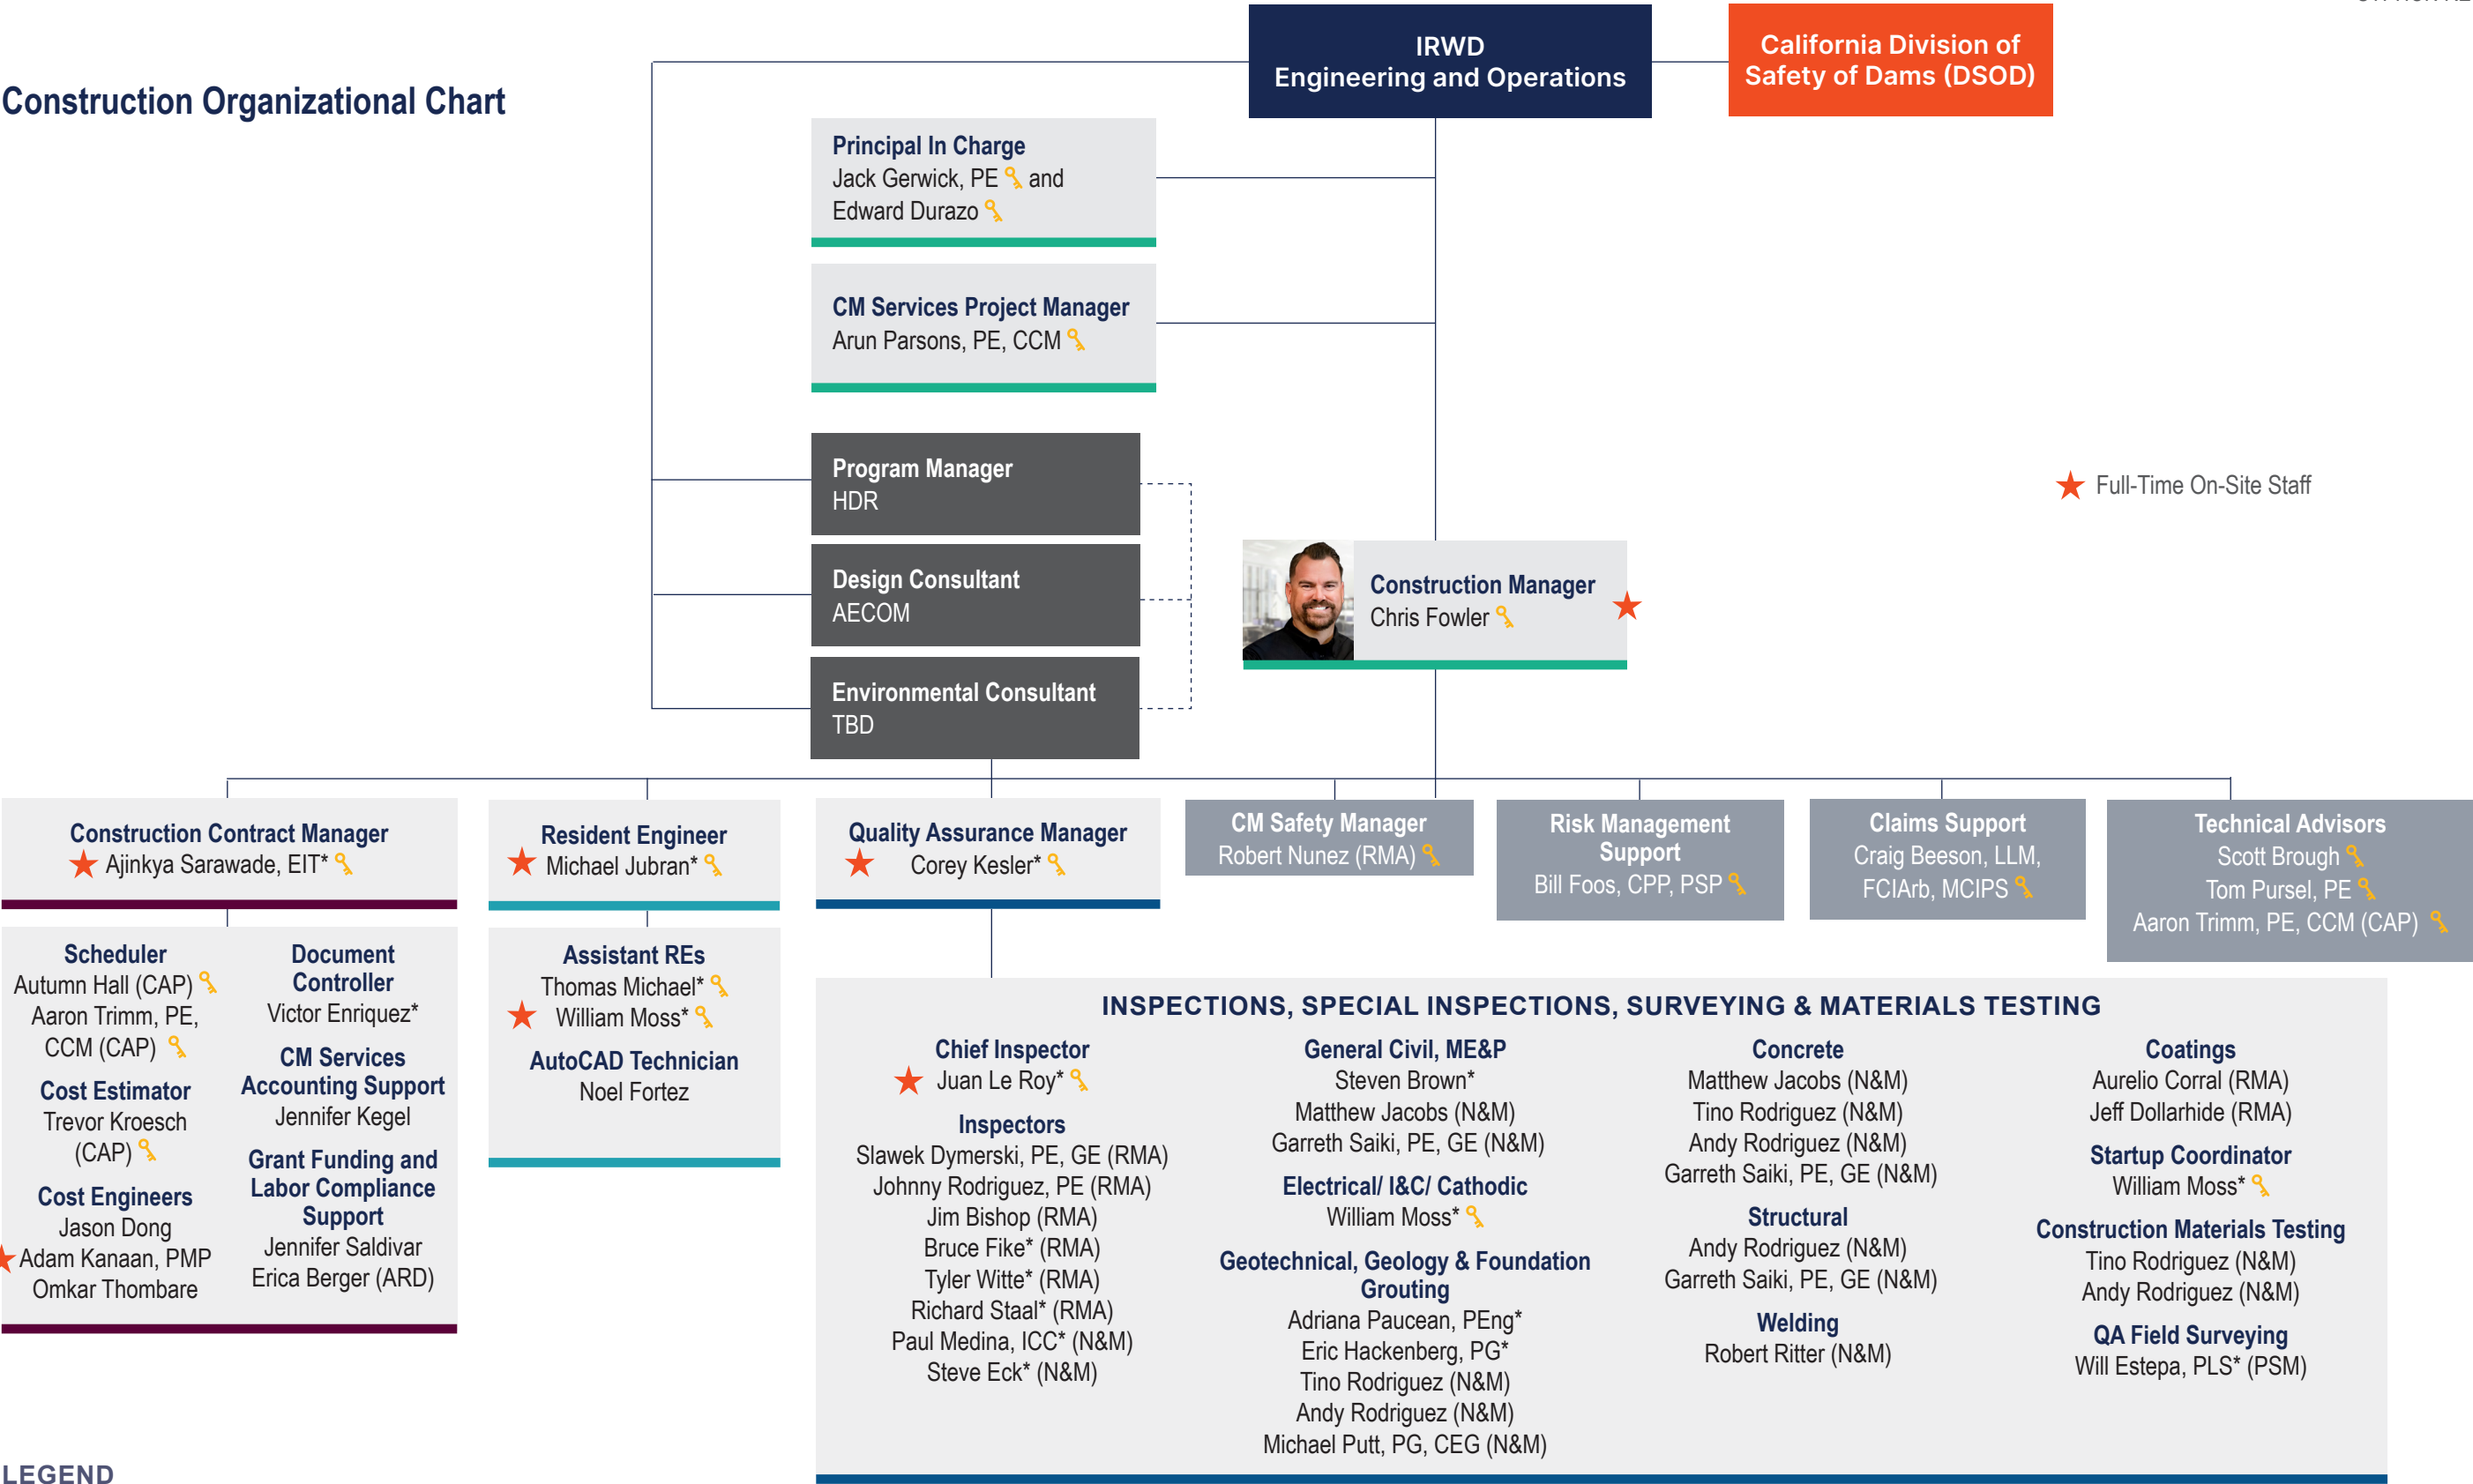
Construction Organizational Chart

IRWD
Engineering and Operations

California Division of Safety of Dams (DSOD)

Principal In Charge
Jack Gerwick, PE and Edward Durazo

CM Services Project Manager
Arun Parsons, PE, CCM

Program Manager
HDR

Design Consultant
AECOM

Environmental Consultant
TBD

Construction Manager
Chris Fowler

Full-Time On-Site Staff

Construction Contract Manager
Ajinkya Sarawade, EIT*

Resident Engineer
Michael Jubran*

Quality Assurance Manager
Corey Kesler*

CM Safety Manager
Robert Nunez (RMA)

Risk Management Support
Bill Foos, CPP, PSP

Claims Support
Craig Beeson, LLM, FCIArb, MCIPS

Technical Advisors
Scott Brough
Tom Pursel, PE
Aaron Trimm, PE, CCM (CAP)

Scheduler
Autumn Hall (CAP)
Aaron Trimm, PE, CCM (CAP)

Cost Estimator
Trevor Kroesch (CAP)

Cost Engineers
Jason Dong
Adam Kanaan, PMP
Omkar Thombare

Document Controller
Victor Enriquez*

CM Services Accounting Support
Jennifer Kegel

Grant Funding and Labor Compliance Support
Jennifer Saldivar
Erica Berger (ARD)

Assistant REs
Thomas Michael*
William Moss*

AutoCAD Technician
Noel Fortez

INSPECTIONS, SPECIAL INSPECTIONS, SURVEYING & MATERIALS TESTING

Chief Inspector
Juan Le Roy*

Inspectors
Slawek Dymerski, PE, GE (RMA)
Johnny Rodriguez, PE (RMA)
Jim Bishop (RMA)
Bruce Fike* (RMA)
Tyler Witte* (RMA)
Richard Staal* (RMA)
Paul Medina, ICC* (N&M)
Steve Eck* (N&M)

General Civil, ME&P
Steven Brown*
Matthew Jacobs (N&M)
Garreth Saiki, PE, GE (N&M)

Electrical/ I&C/ Cathodic
William Moss*

Geotechnical, Geology & Foundation Grouting
Adriana Paucean, PEng*
Eric Hackenberg, PG*
Tino Rodriguez (N&M)
Andy Rodriguez (N&M)
Michael Putt, PG, CEG (N&M)

Concrete
Matthew Jacobs (N&M)
Tino Rodriguez (N&M)
Andy Rodriguez (N&M)
Garreth Saiki, PE, GE (N&M)

Structural
Andy Rodriguez (N&M)
Garreth Saiki, PE, GE (N&M)

Welding
Robert Ritter (N&M)

Coatings
Aurelio Corral (RMA)
Jeff Dollarhide (RMA)

Startup Coordinator
William Moss*

Construction Materials Testing
Tino Rodriguez (N&M)
Andy Rodriguez (N&M)

QA Field Surveying
Will Estepa, PLS* (PSM)

LEGEND